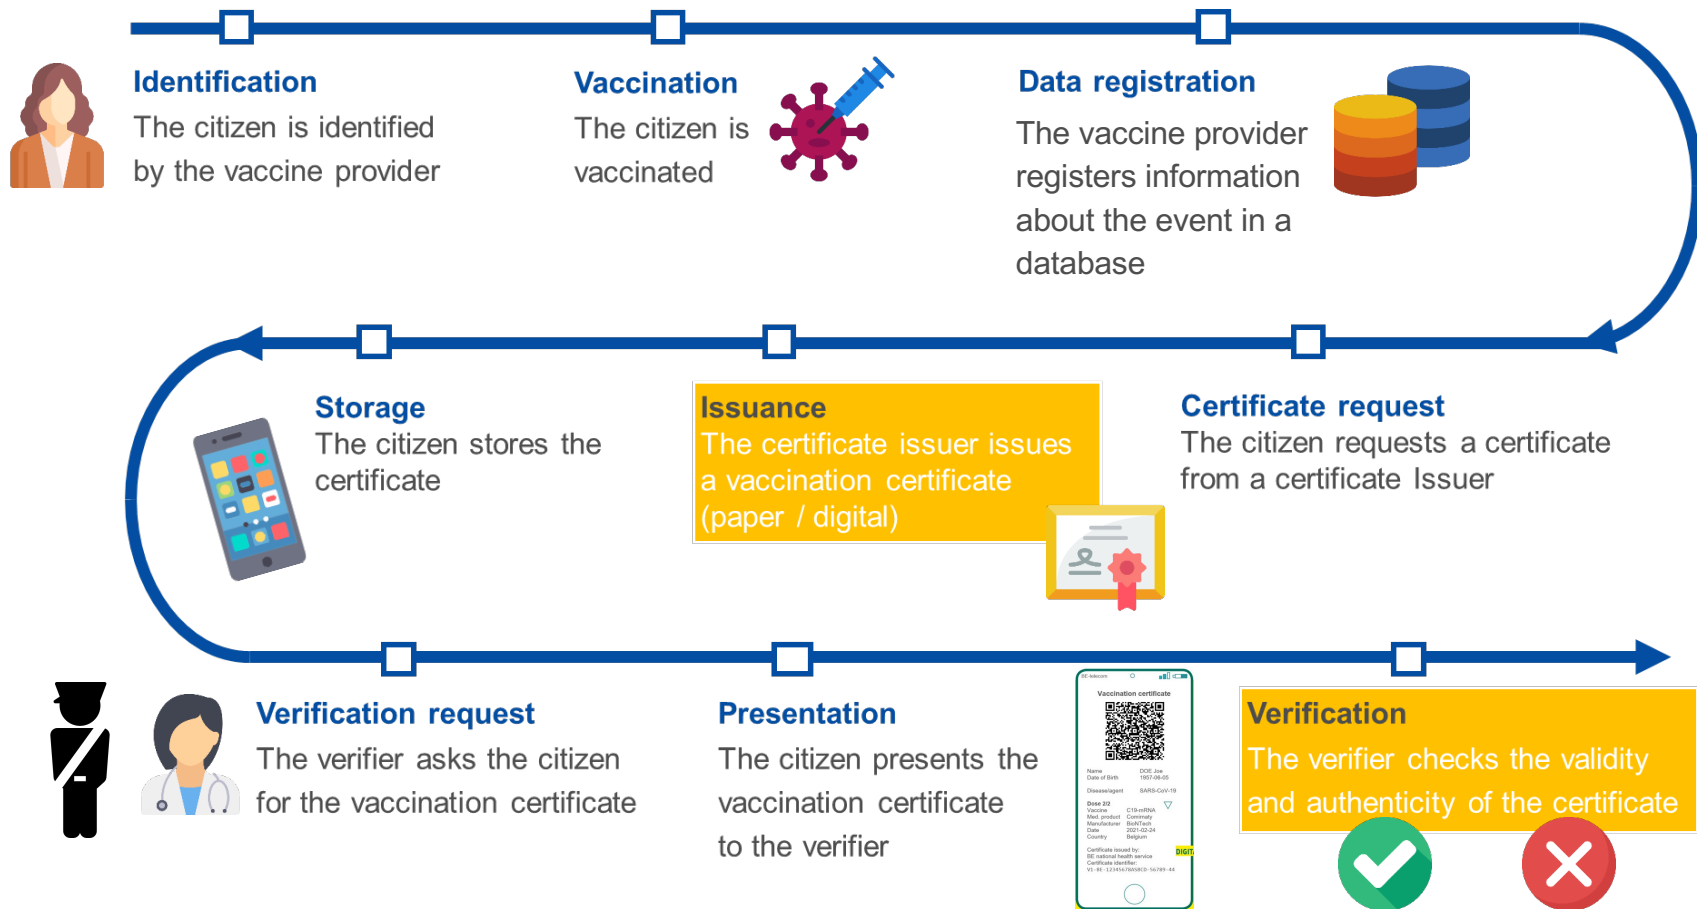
Identification
The citizen is identified by the vaccine provider

Vaccination
The citizen is vaccinated

Data registration
The vaccine provider registers information about the event in a database

Storage
The citizen stores the certificate

Issuance
The certificate issuer issues a vaccination certificate (paper / digital)

Certificate request
The citizen requests a certificate from a certificate Issuer

Verification request
The verifier asks the citizen for the vaccination certificate

Presentation
The citizen presents the vaccination certificate to the verifier

Vaccination certificate
Name DOE Joe
Date of Birth 1957-06-05
Disease/agent SARS-CoV-19
Dose 2/2
Vaccine C19-mRNA
Med. product Comirnaty
Manufacturer BioNTech
Date 2021-02-24
Country Belgium
Certificate issued by: BE national health service
Certificate identifier:
DIGIT

Verification
The verifier checks the validity and authenticity of the certificate